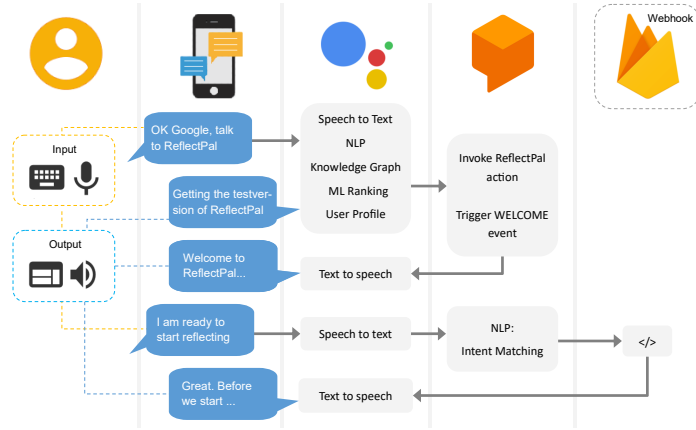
Webhook

Input

Output

OK Google, talk to ReflectPal

Getting the testversion of ReflectPal

Welcome to ReflectPal...

I am ready to start reflecting

Great. Before we start ...

Speech to Text
NLP
Knowledge Graph
ML Ranking
User Profile

Text to speech

Speech to text

Text to speech

Invoke ReflectPal action

Trigger WELCOME event

NLP:
Intent Matching

</>